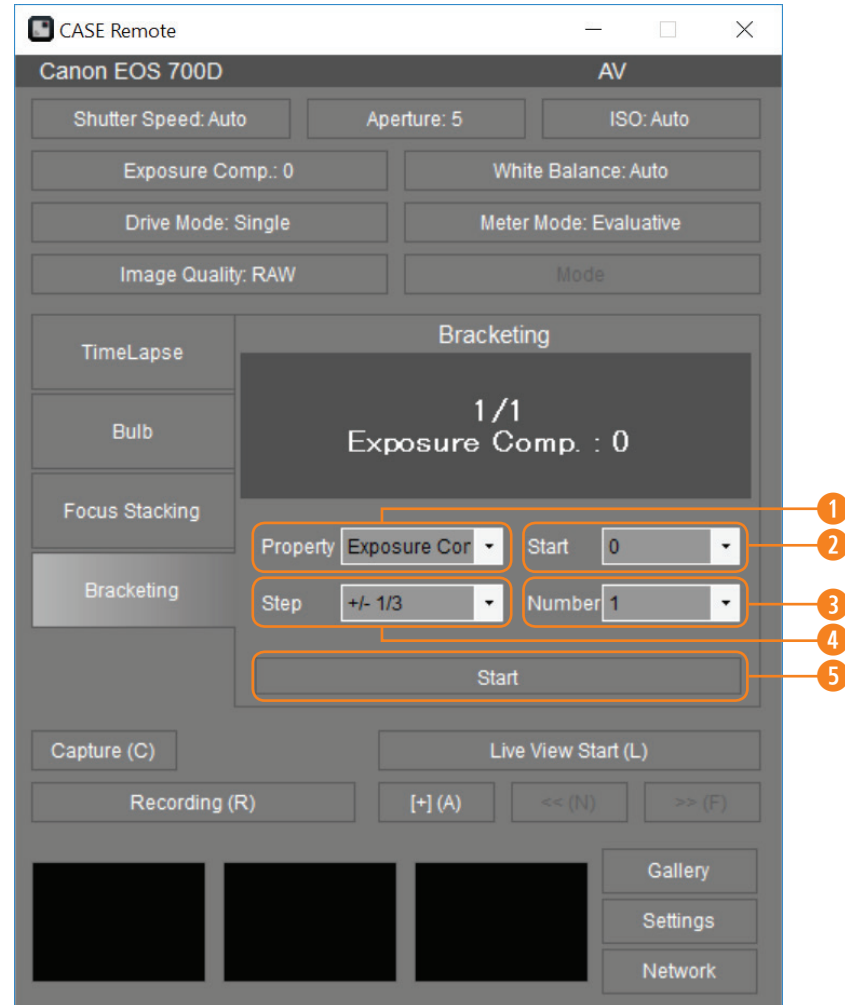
CASE Remote

Canon EOS 700D AV

Shutter Speed: Auto
Aperture: 5
ISO: Auto
Exposure Comp.: 0
White Balance: Auto
Drive Mode: Single
Meter Mode: Evaluative
Image Quality: RAW
Mode

TimeLapse
Bulb
Focus Stacking
Bracketing

Bracketing

1/1
Exposure Comp. : 0

Property Exposure Cor
Start 0
Step +/- 1/3
Number 1
Start

1
2
3
4
5

Capture (C)
Live View Start (L)
Recording (R)
[+] (A)
<< (N)
>> (F)

Gallery
Settings
Network